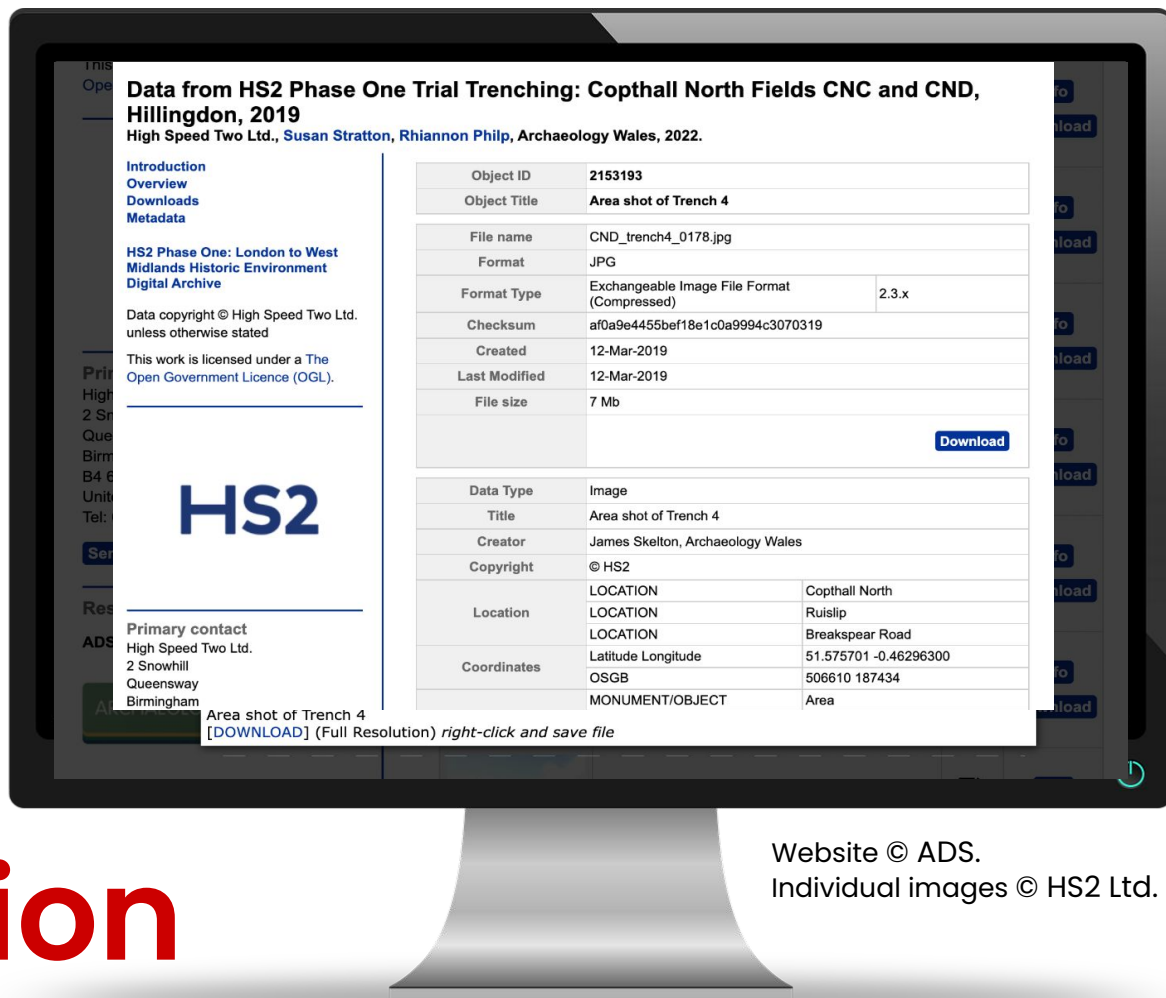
This
Ope

Data from HS2 Phase One Trial Trenching: Copthall North Fields CNC and CND, Hillingdon, 2019
High Speed Two Ltd., Susan Stratton, Rhiannon Philp, Archaeology Wales, 2022.

Introduction
Overview
Downloads
Metadata

HS2 Phase One: London to West Midlands Historic Environment Digital Archive

Data copyright © High Speed Two Ltd. unless otherwise stated

This work is licensed under a The Open Government Licence (OGL).

HS2

Primary contact
High Speed Two Ltd.
2 Snowhill
Queensway
Birmingham

| Object ID | 2153193 |
|---|---|
| Object Title | Area shot of Trench 4 |

| File name | CND_trench4_0178.jpg | |
|---|---|---|
| Format | JPG | |
| Format Type | Exchangeable Image File Format (Compressed) | 2.3.x |
| Checksum | af0a9e4455bef18e1c0a9994c3070319 | |
| Created | 12-Mar-2019 | |
| Last Modified | 12-Mar-2019 | |
| File size | 7 Mb | |
| | Download | |

| Data Type | Image | |
|---|---|---|
| Title | Area shot of Trench 4 | |
| Creator | James Skelton, Archaeology Wales | |
| Copyright | © HS2 | |
| Location | LOCATION | Copthall North |
| | LOCATION | Ruislip |
| | LOCATION | Breakspear Road |
| Coordinates | Latitude Longitude | 51.575701 -0.46296300 |
| | OSGB | 506610 187434 |
| | MONUMENT/OBJECT | Area |

Area shot of Trench 4
[DOWNLOAD] (Full Resolution) right-click and save file

Pri
High
2 Sn
Que
Birm
B4 6
Unit
Tel:
Ser
Res
ADS

fo
load
fo
load
fo
load
fo
load
fo
load
fo
load

ion

Website © ADS.
Individual images © HS2 Ltd.